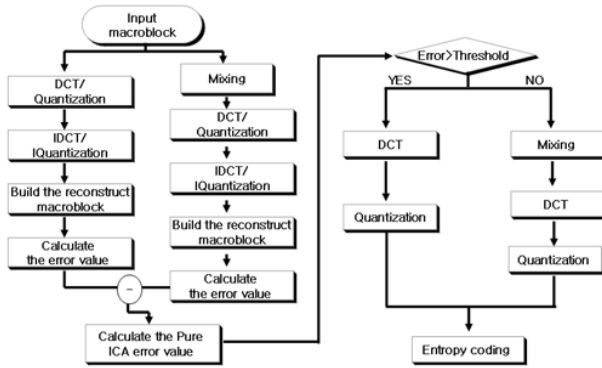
Input macroblock

DCT/ Quantization

IDCT/ IQuantization

Build the reconstruct macroblock

Calculate the error value

Mixing

DCT/ Quantization

IDCT/ IQuantization

Build the reconstruct macroblock

Calculate the error value

−

Calculate the Pure ICA error value

Error>Threshold

YES

NO

DCT

Quantization

Mixing

DCT

Quantization

Entropy coding